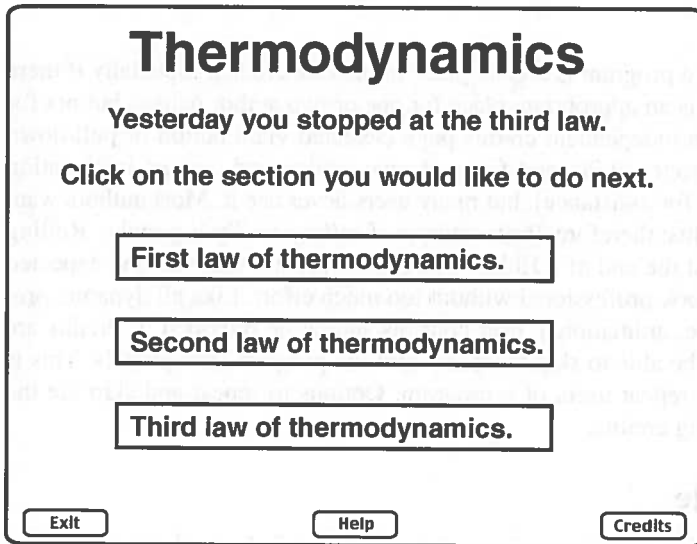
Thermodynamics

Yesterday you stopped at the third law.

Click on the section you would like to do next.

First law of thermodynamics.

Second law of thermodynamics.

Third law of thermodynamics.

Exit

Help

Credits